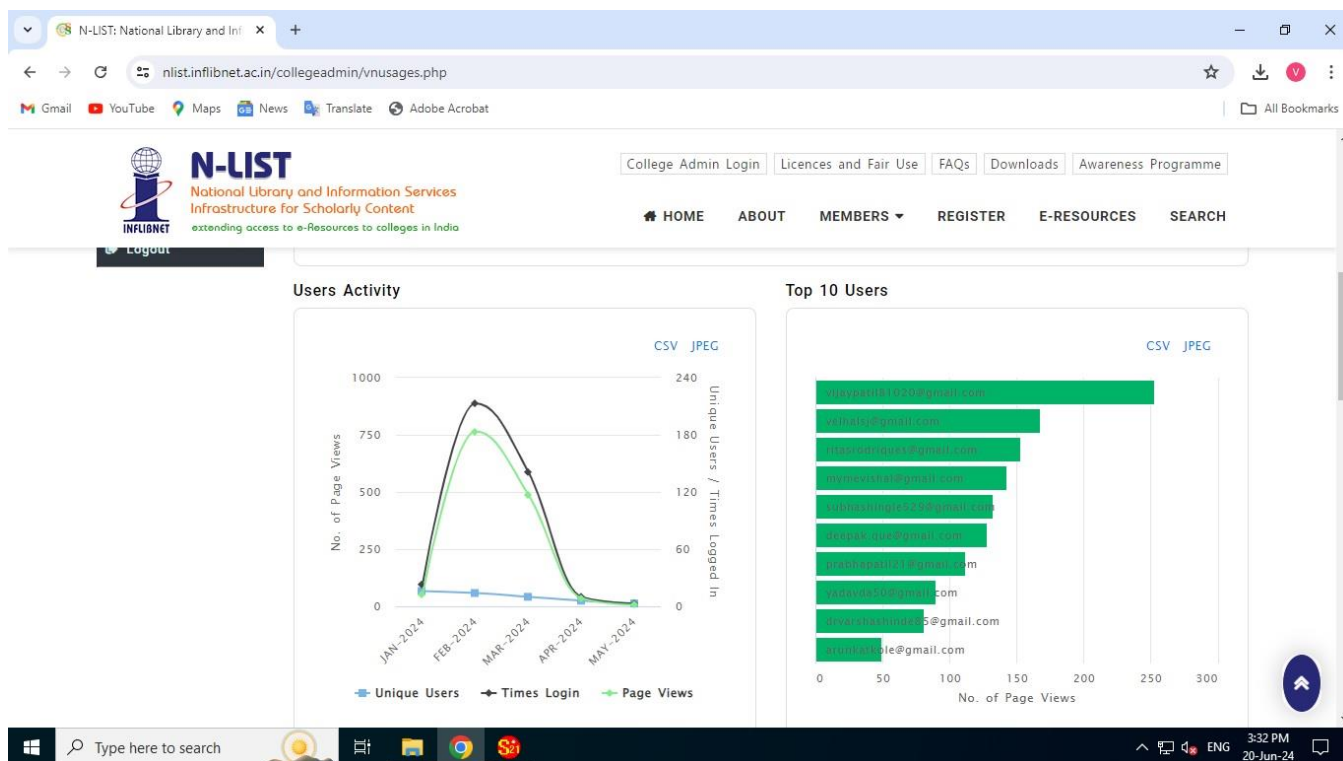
N-LIST: National Library and Inf ×

nlist.inflibnet.ac.in/collegeadmin/vnusages.php

Gmail YouTube Maps News Translate Adobe Acrobat All Bookmarks

INFLIBNET
N-LIST
National Library and Information Services Infrastructure for Scholarly Content
extending access to e-Resources to colleges in India

College Admin Login | Licences and Fair Use | FAQs | Downloads | Awareness Programme

HOME ABOUT MEMBERS REGISTER E-RESOURCES SEARCH

Logout

Users Activity

CSV JPEG

1000
750
500
250
0

240
180
120
60
0

No. of Page Views

Unique Users / Times Logged In

JAN-2024 FEB-2024 MAR-2024 APR-2024 MAY-2024

Unique Users Times Login Page Views

Top 10 Users

CSV JPEG

vijaypatil81020@gmail.com
velhalsy@gmail.com
ritasrodrigues@gmail.com
mymevishal@gmail.com
subheshingle529@gmail.com
deepak.que@gmail.com
prabhapatil21@gmail.com
yadavda50@gmail.com
drvarshashinde85@gmail.com
arunkatkole@gmail.com

0 50 100 150 200 250 300
No. of Page Views

Type here to search

ENG 3:32 PM 20-Jun-24